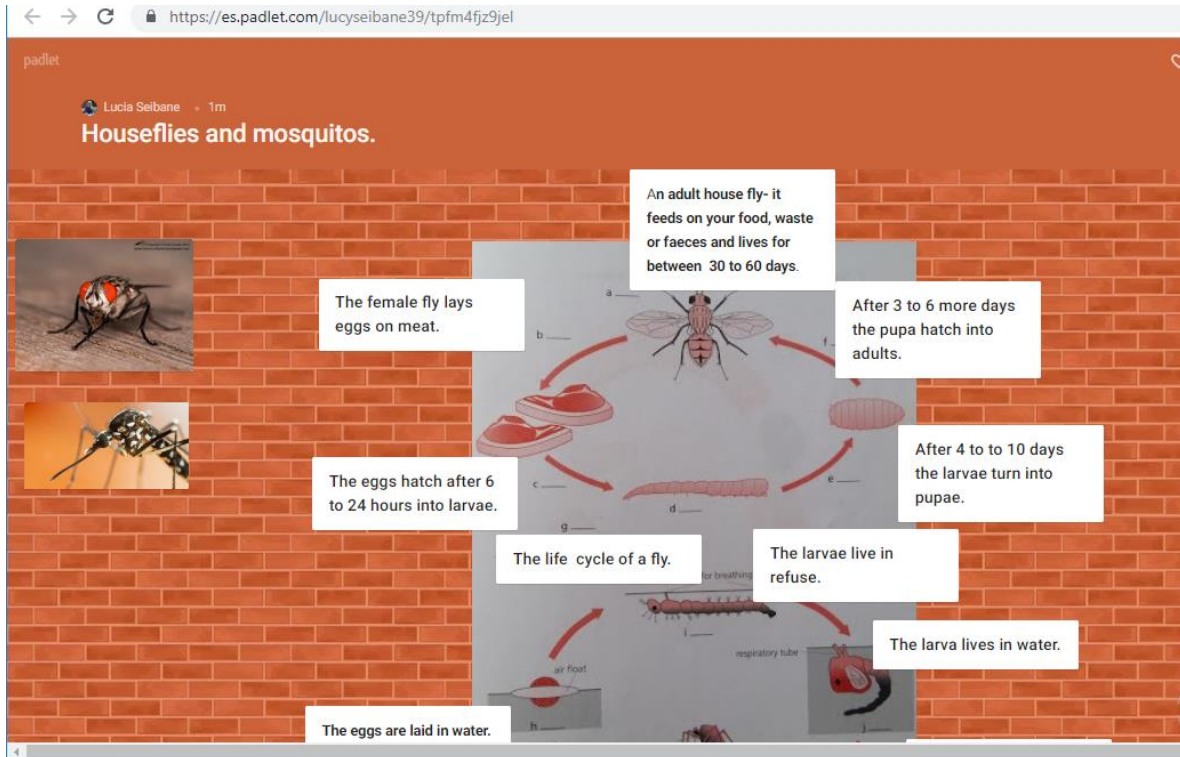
https://es.padlet.com/lucyseibane39/tpfm4fjz9jel

padlet

Lucia Seibane • 1m

Houseflies and mosquitos.

An adult house fly- it feeds on your food, waste or faeces and lives for between 30 to 60 days.

The female fly lays eggs on meat.

After 3 to 6 more days the pupa hatch into adults.

a

b

f

After 4 to to 10 days the larvae turn into pupae.

The eggs hatch after 6 to 24 hours into larvae.

c

d

e

g

The life cycle of a fly.

The larvae live in refuse.

for breathing

i

The larva lives in water.

respiratory tube

air float

h

j

The eggs are laid in water.